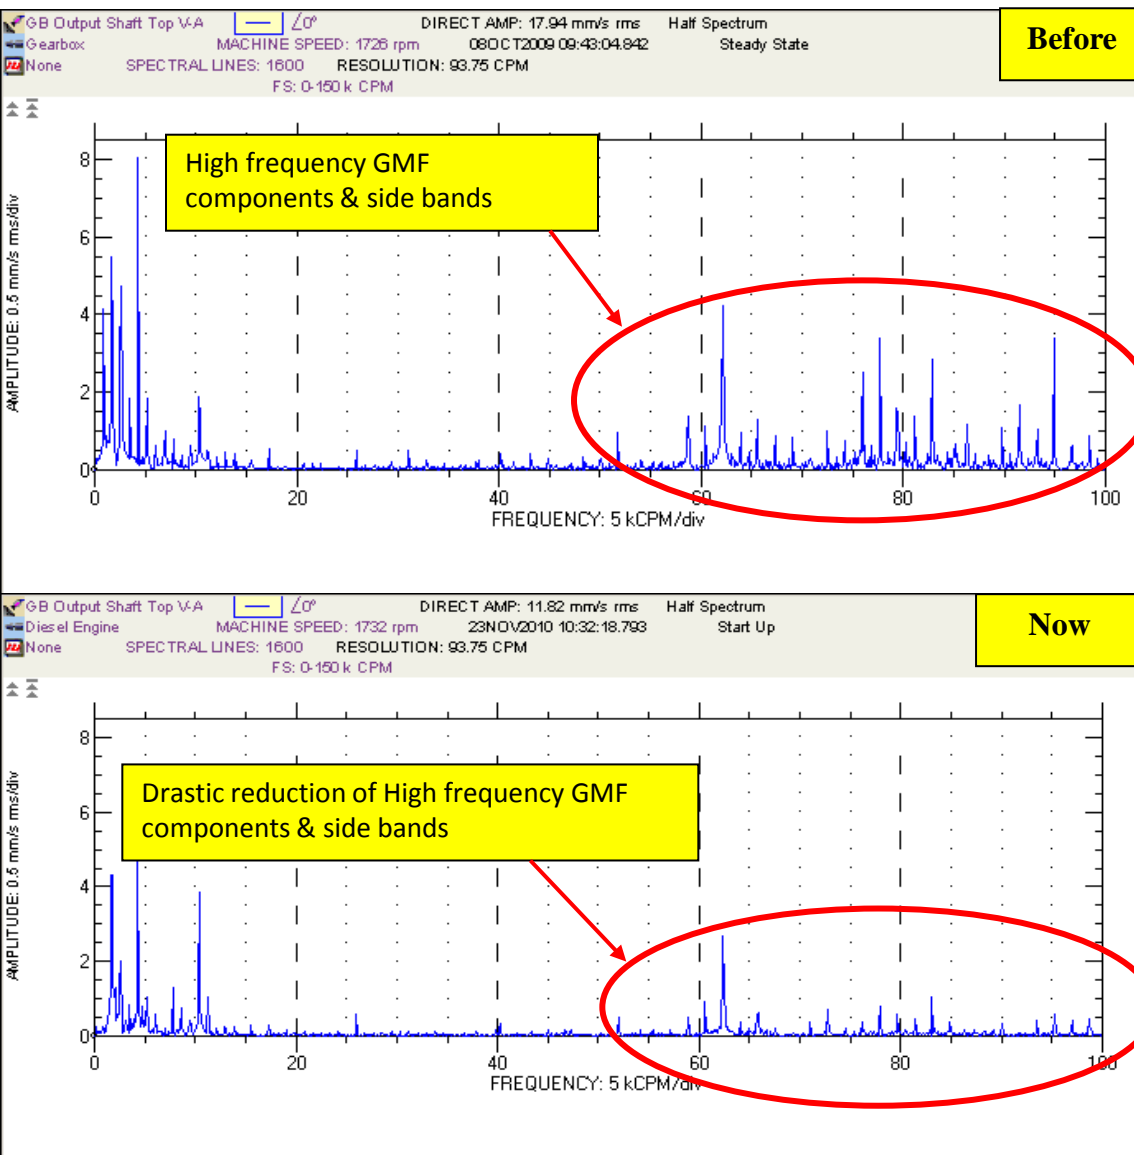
GB Output Shaft Top V-A
Gearbox
None

MACHINE SPEED: 1726 rpm
SPECTRAL LINES: 1600
FS: 0-150 k CPM

DIRECT AMP: 17.94 mm/s rms
08OCT2009 09:43:04.842
RESOLUTION: 93.75 CPM

Half Spectrum
Steady State

Before

High frequency GMF components & side bands

AMPLITUDE: 0.5 mm/s rms/div

8
6
4
2
0

0
20
40
60
80
100

FREQUENCY: 5 kCPM/div

GB Output Shaft Top V-A
Diesel Engine
None

MACHINE SPEED: 1732 rpm
SPECTRAL LINES: 1600
FS: 0-150 k CPM

DIRECT AMP: 11.82 mm/s rms
23NOV2010 10:32:18.793
RESOLUTION: 93.75 CPM

Half Spectrum
Start Up

Now

Drastic reduction of High frequency GMF components & side bands

AMPLITUDE: 0.5 mm/s rms/div

8
6
4
2
0

0
20
40
60
80
100

FREQUENCY: 5 kCPM/div